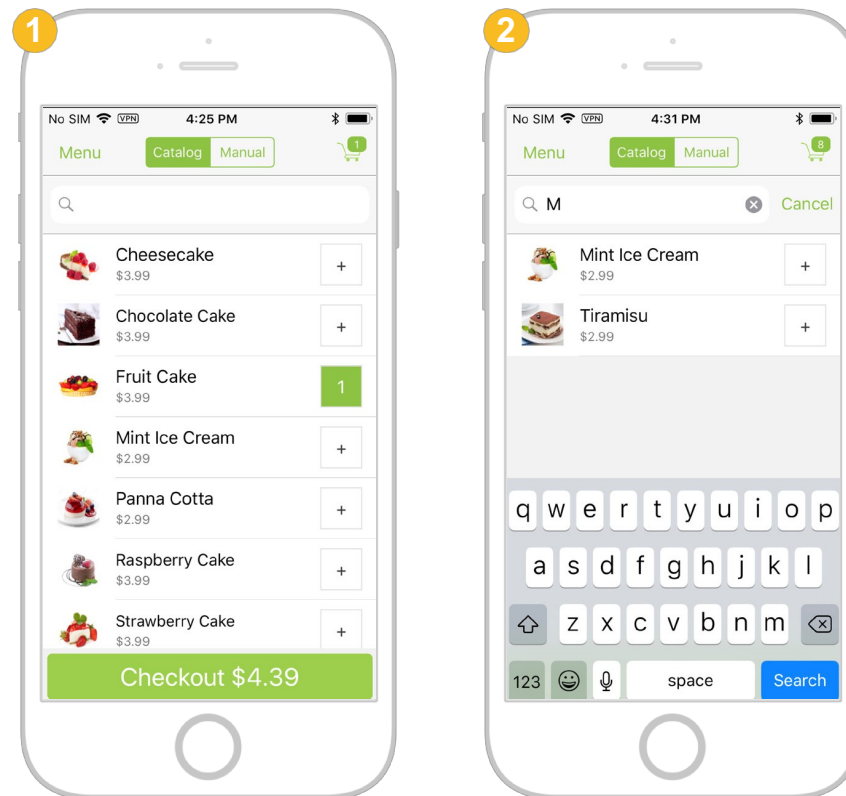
1

No SIM VPN 4:25 PM

Menu Catalog Manual 1

Cheesecake
$3.99 +

Chocolate Cake
$3.99 +

Fruit Cake
$3.99 1

Mint Ice Cream
$2.99 +

Panna Cotta
$2.99 +

Raspberry Cake
$3.99 +

Strawberry Cake
$3.99 +

Checkout $4.39

2

No SIM VPN 4:31 PM

Menu Catalog Manual 8

M Cancel

Mint Ice Cream
$2.99 +

Tiramisu
$2.99 +

q w e r t y u i o p
a s d f g h j k l
z x c v b n m
123 space Search